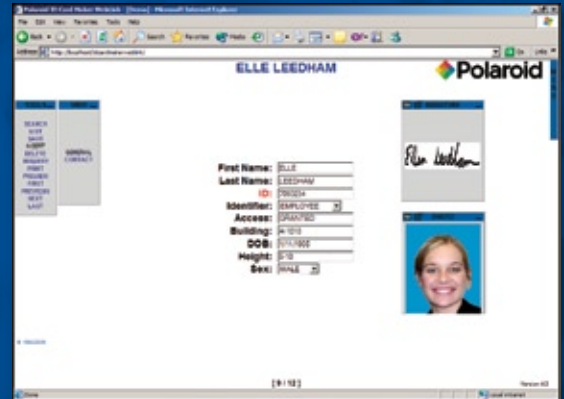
ELLE LEEDHAM

Polaroid

First Name: ELLE
Last Name: LEEDHAM
ID: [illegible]
Identifier: EMPLOYEE
Access: GRANTED
Building: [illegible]
DOB: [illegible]
Height: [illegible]
Sex: MALE

SEARCH
SAVE
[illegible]
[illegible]
DELETE
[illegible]
PRINT
PREVIEW
FIRST
PREVIOUS
NEXT
LAST

GENERAL
CONTACT

Elle Leedham

[ 9 / 12 ]